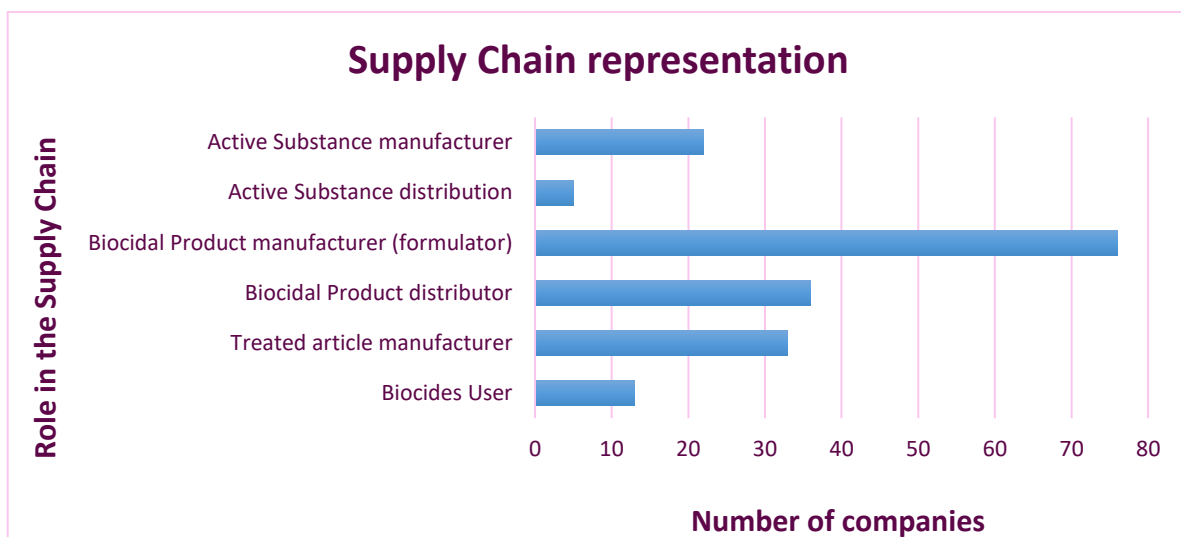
Supply Chain representation

Role in the Supply Chain

Active Substance manufacturer
Active Substance distribution
Biocidal Product manufacturer (formulator)
Biocidal Product distributor
Treated article manufacturer
Biocides User

0 10 20 30 40 50 60 70 80

Number of companies